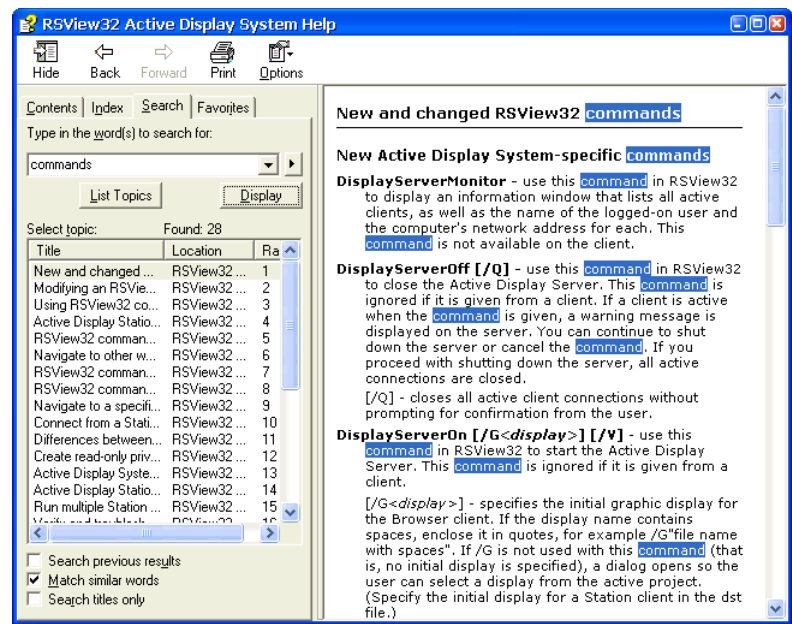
RSView32 Active Display System Help

Hide Back Forward Print Options

Contents | Index | Search | Favorites

Type in the word(s) to search for:

commands

List Topics Display

Select topic: Found: 28

| Title | Location | Ra |
|---|---|---|
| New and changed ... | RSView32 ... | 1 |
| Modifying an RSVie... | RSView32 ... | 2 |
| Using RSView32 co... | RSView32 ... | 3 |
| Active Display Statio... | RSView32 ... | 4 |
| RSView32 comman... | RSView32 ... | 5 |
| Navigate to other w... | RSView32 ... | 6 |
| RSView32 comman... | RSView32 ... | 7 |
| RSView32 comman... | RSView32 ... | 8 |
| Navigate to a specifi... | RSView32 ... | 9 |
| Connect from a Stati... | RSView32 ... | 10 |
| Differences between... | RSView32 ... | 11 |
| Create read-only priv... | RSView32 ... | 12 |
| Active Display Syste... | RSView32 ... | 13 |
| Active Display Statio... | RSView32 ... | 14 |
| Run multiple Station ... | RSView32 ... | 15 |
| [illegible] | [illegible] | 16 |

Search previous results
Match similar words
Search titles only

New and changed RSView32 commands

New Active Display System-specific commands

DisplayServerMonitor - use this command in RSView32 to display an information window that lists all active clients, as well as the name of the logged-on user and the computer's network address for each. This command is not available on the client.

DisplayServerOff [/Q] - use this command in RSView32 to close the Active Display Server. This command is ignored if it is given from a client. If a client is active when the command is given, a warning message is displayed on the server. You can continue to shut down the server or cancel the command. If you proceed with shutting down the server, all active connections are closed.

[/Q] - closes all active client connections without prompting for confirmation from the user.

DisplayServerOn [/G<display>] [/V] - use this command in RSView32 to start the Active Display Server. This command is ignored if it is given from a client.

[/G<display>] - specifies the initial graphic display for the Browser client. If the display name contains spaces, enclose it in quotes, for example /G"file name with spaces". If /G is not used with this command (that is, no initial display is specified), a dialog opens so the user can select a display from the active project. (Specify the initial display for a Station client in the dst file.)